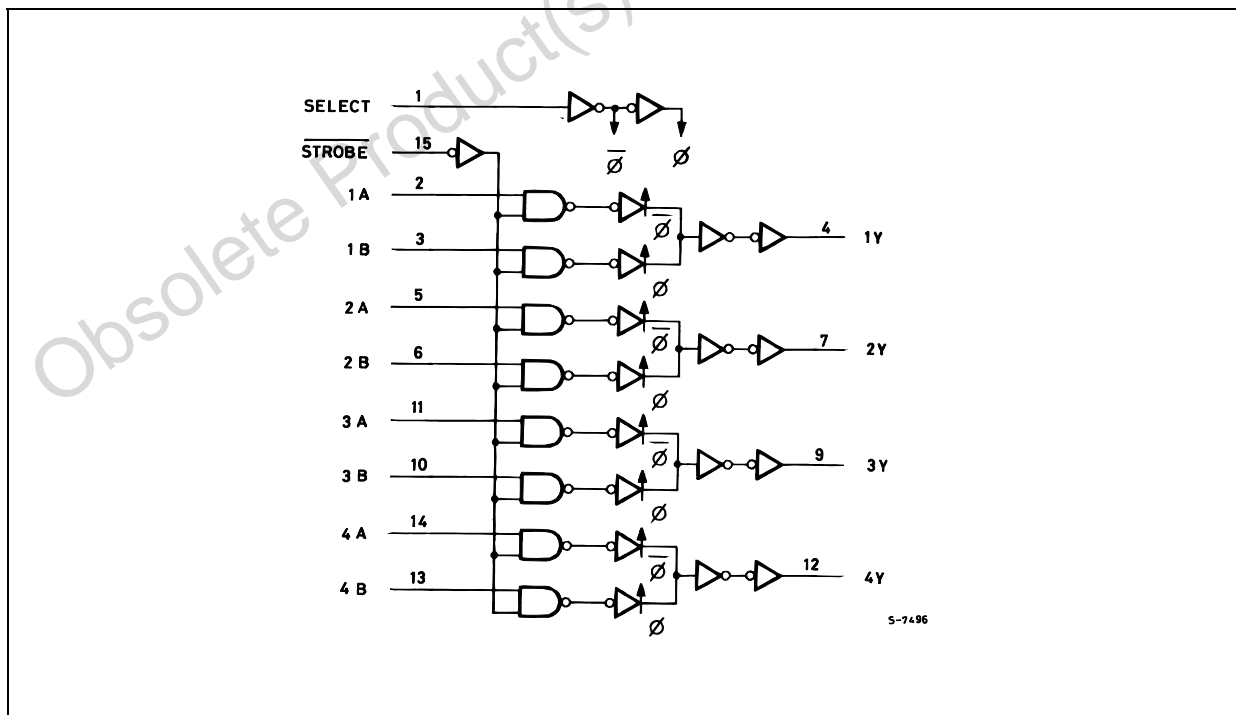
Obsolete Product(s)

SELECT 1

$\overline{STROBE}$ 15

$\overline{\varnothing}$ $\varnothing$

1 A 2

$\overline{\varnothing}$

4 1Y

1 B 3

$\varnothing$

2 A 5

$\overline{\varnothing}$

7 2Y

2 B 6

$\varnothing$

3 A 11

$\overline{\varnothing}$

9 3Y

3 B 10

$\varnothing$

4 A 14

$\overline{\varnothing}$

12 4Y

4 B 13

$\varnothing$

S-7496